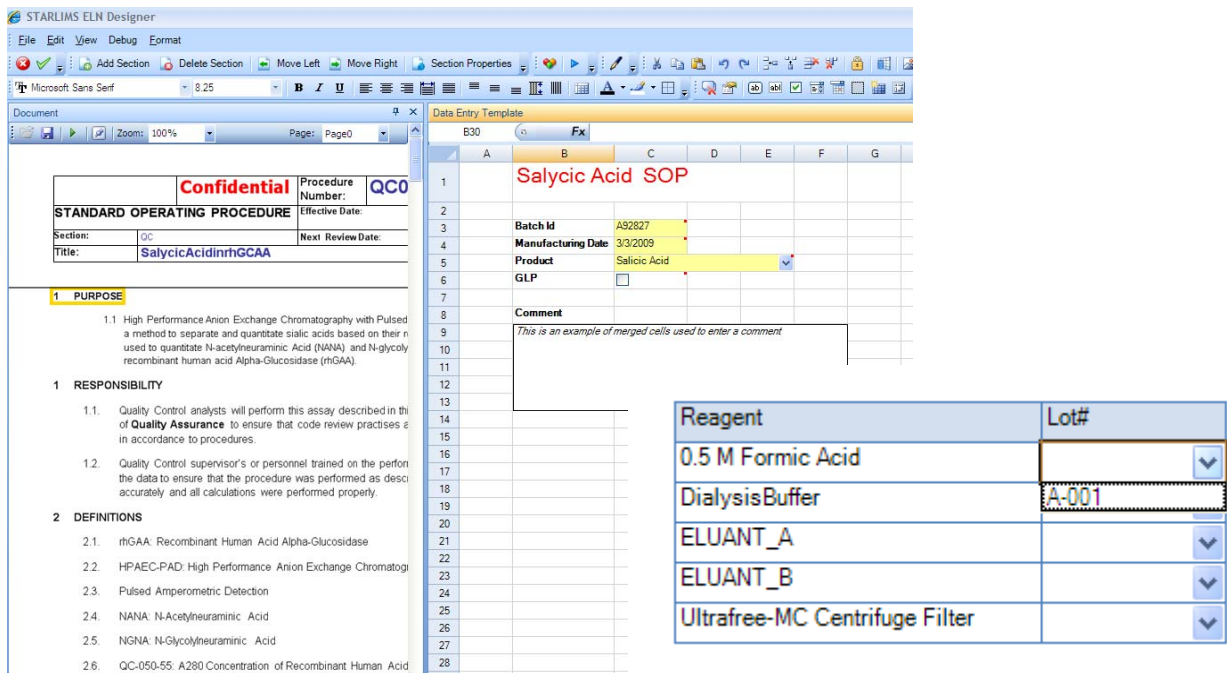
STARLIMS ELN Designer

File Edit View Debug Format

Add Section Delete Section Move Left Move Right Section Properties

Microsoft Sans Serif 8.25

Document

Zoom: 100% Page: Page0

| Confidential | Procedure Number: | QC0 |
|---|---|---|
| STANDARD OPERATING PROCEDURE | Effective Date: | |
| Section: QC | Next Review Date: | |
| Title: SalycicAcidinrhGCAA | | |

1 PURPOSE

1.1 High Performance Anion Exchange Chromatography with Pulsed a method to separate and quantitate sialic acids based on their r used to quantitate N-acetylneuraminic Acid (NANA) and N-glycoly recombinant human acid Alpha-Glucosidase (rhGAA).

1 RESPONSIBILITY

1.1. Quality Control analysts will perform this assay described in thi of Quality Assurance to ensure that code review practises a in accordance to procedures.

1.2. Quality Control supervisor's or personnel trained on the perfor the data to ensure that the procedure was performed as desc accurately and all calculations were performed properly.

2 DEFINITIONS

2.1. rhGAA: Recombinant Human Acid Alpha-Glucosidase

2.2. HPAEC-PAD: High Performance Anion Exchange Chromatogr

2.3. Pulsed Amperometric Detection

2.4. NANA: N-Acetylneuraminic Acid

2.5. NGNA: N-Glycolylneuraminic Acid

2.6. QC-050-55: A280 Concentration of Recombinant Human Acid

Data Entry Template

B30 Fx

| | A | B | C | D | E | F | G |
|---|---|---|---|---|---|---|---|
| 1 | | Salycic Acid SOP | | | | | |
| 2 | | | | | | | |
| 3 | | Batch Id | A92827 | | | | |
| 4 | | Manufacturing Date | 3/3/2009 | | | | |
| 5 | | Product | Salicic Acid | | | | |
| 6 | | GLP | | | | | |
| 7 | | | | | | | |
| 8 | | Comment | | | | | |
| 9 | | This is an example of merged cells used to enter a comment | | | | | |

10 11 12 13 14 15 16 17 18 19 20 21 22 23 24 25 26 27 28

| Reagent | Lot# |
|---|---|
| 0.5 M Formic Acid | |
| DialysisBuffer | A-001 |
| ELUANT_A | |
| ELUANT_B | |
| Ultrafree-MC Centrifuge Filter | |